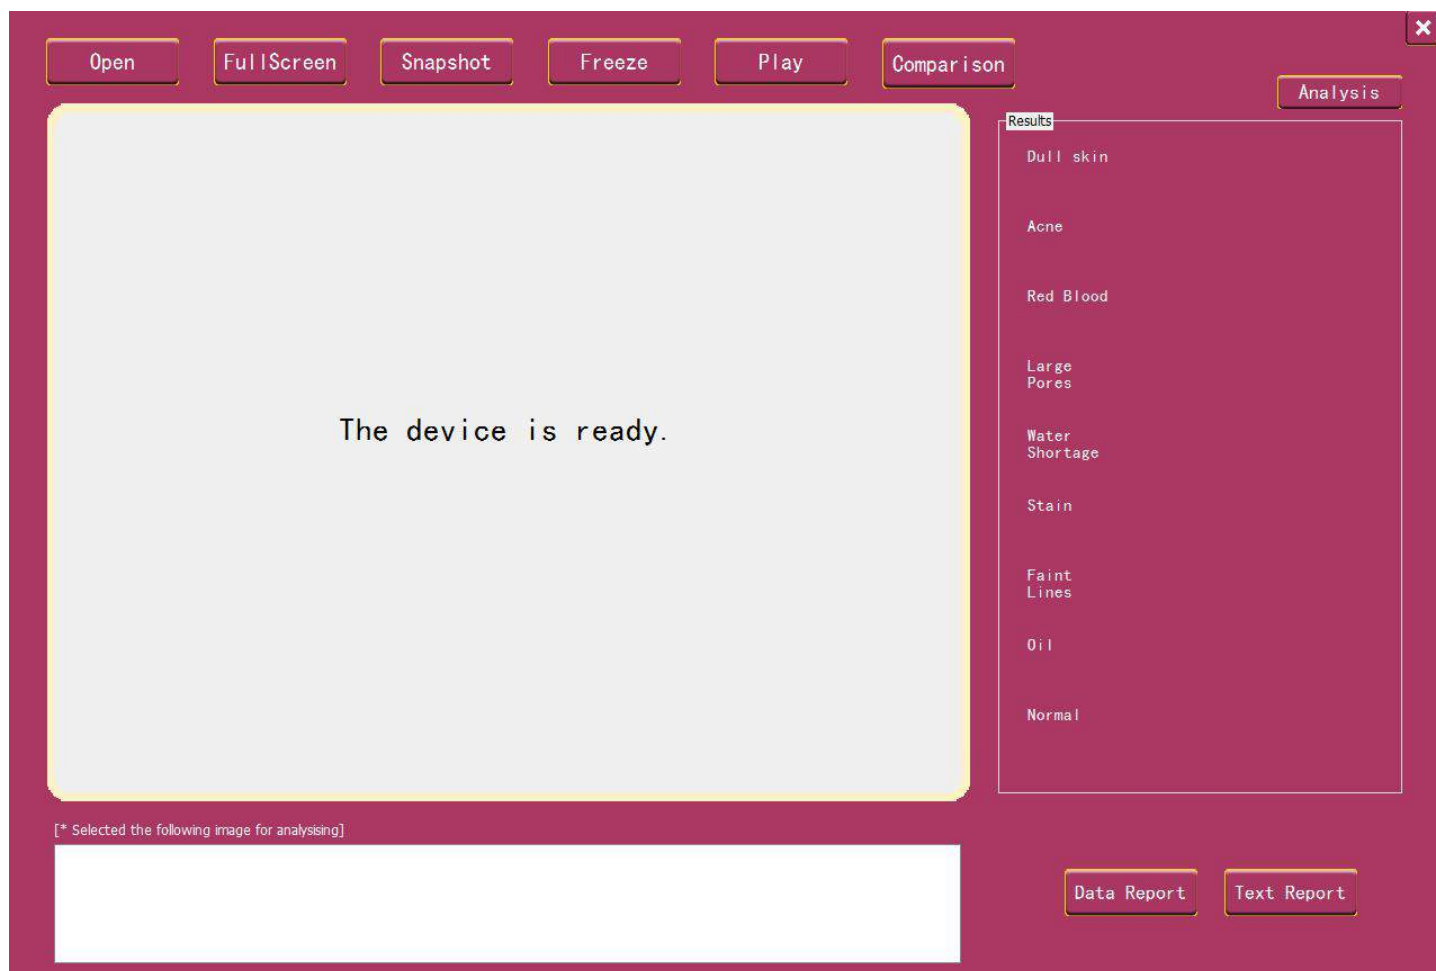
Open FullScreen Snapshot Freeze Play Comparison

Analysis

The device is ready.

Results

Dull skin

Acne

Red Blood

Large Pores

Water Shortage

Stain

Faint Lines

Oil

Normal

[* Selected the following image for analysising]

Data Report Text Report